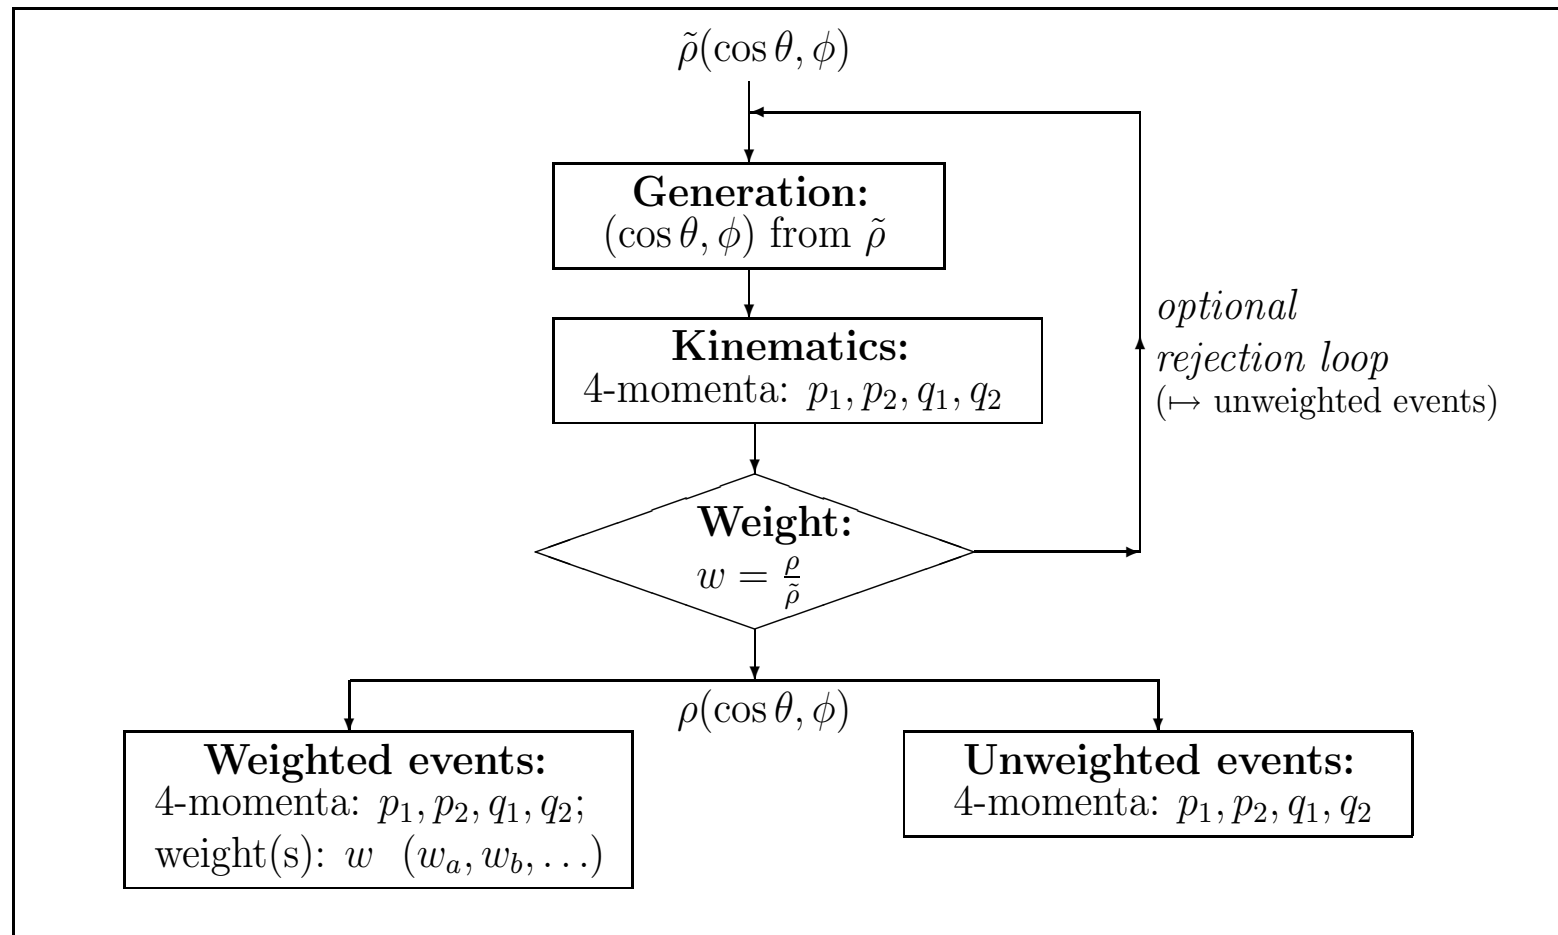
$\tilde{\rho}(\cos\theta, \phi)$

**Generation:**
$(\cos\theta, \phi)$ from $\tilde{\rho}$

**Kinematics:**
4-momenta: $p_1, p_2, q_1, q_2$

*optional rejection loop*
($\mapsto$ unweighted events)

**Weight:**
$w = \frac{\rho}{\tilde{\rho}}$

$\rho(\cos\theta, \phi)$

**Weighted events:**
4-momenta: $p_1, p_2, q_1, q_2$;
weight(s): $w \quad (w_a, w_b, \ldots)$

**Unweighted events:**
4-momenta: $p_1, p_2, q_1, q_2$